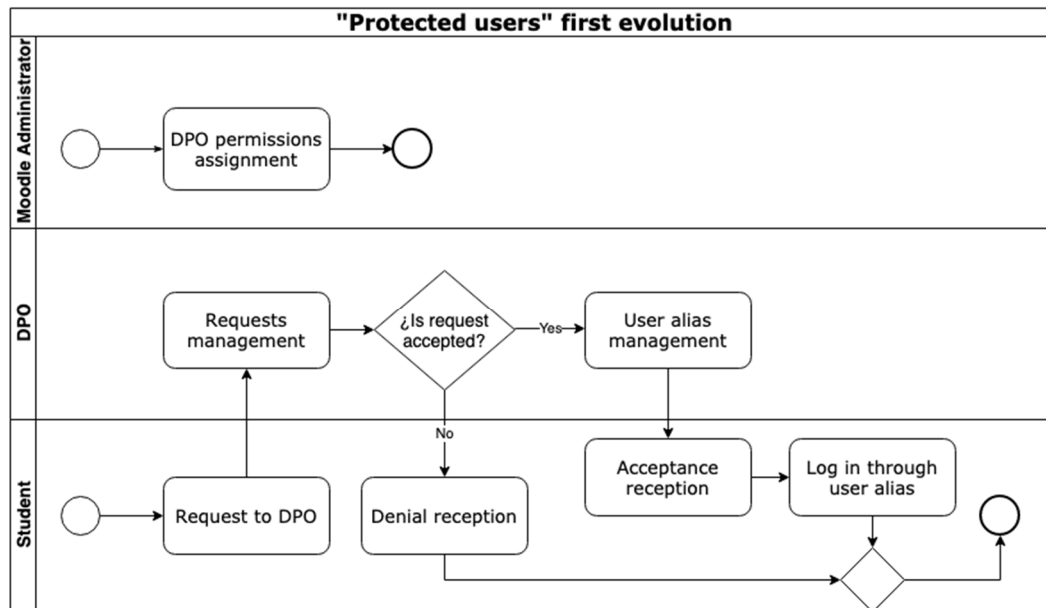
"Protected users" first evolution

Moodle Administrator

DPO permissions assignment

DPO

Requests management

¿Is request accepted?

Yes

User alias management

No

Student

Request to DPO

Denial reception

Acceptance reception

Log in through user alias